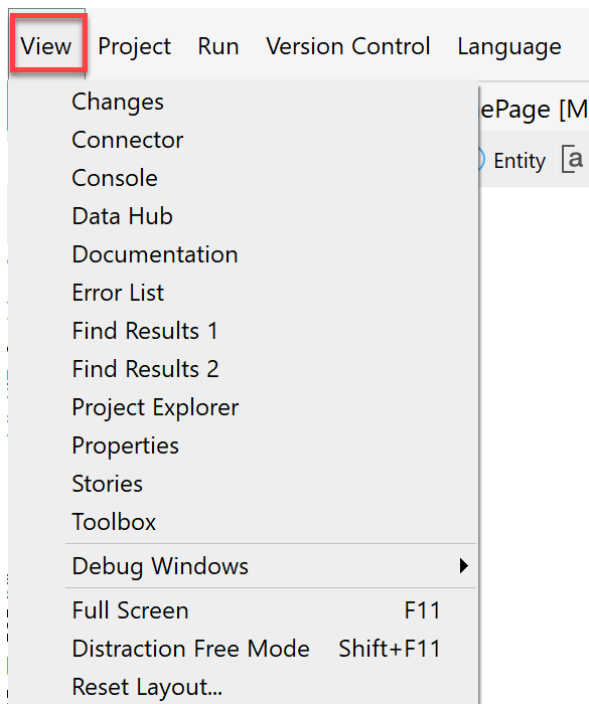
View Project Run Version Control Language

ePage [M

Entity [a

Changes
Connector
Console
Data Hub
Documentation
Error List
Find Results 1
Find Results 2
Project Explorer
Properties
Stories
Toolbox
Debug Windows
Full Screen F11
Distraction Free Mode Shift+F11
Reset Layout...